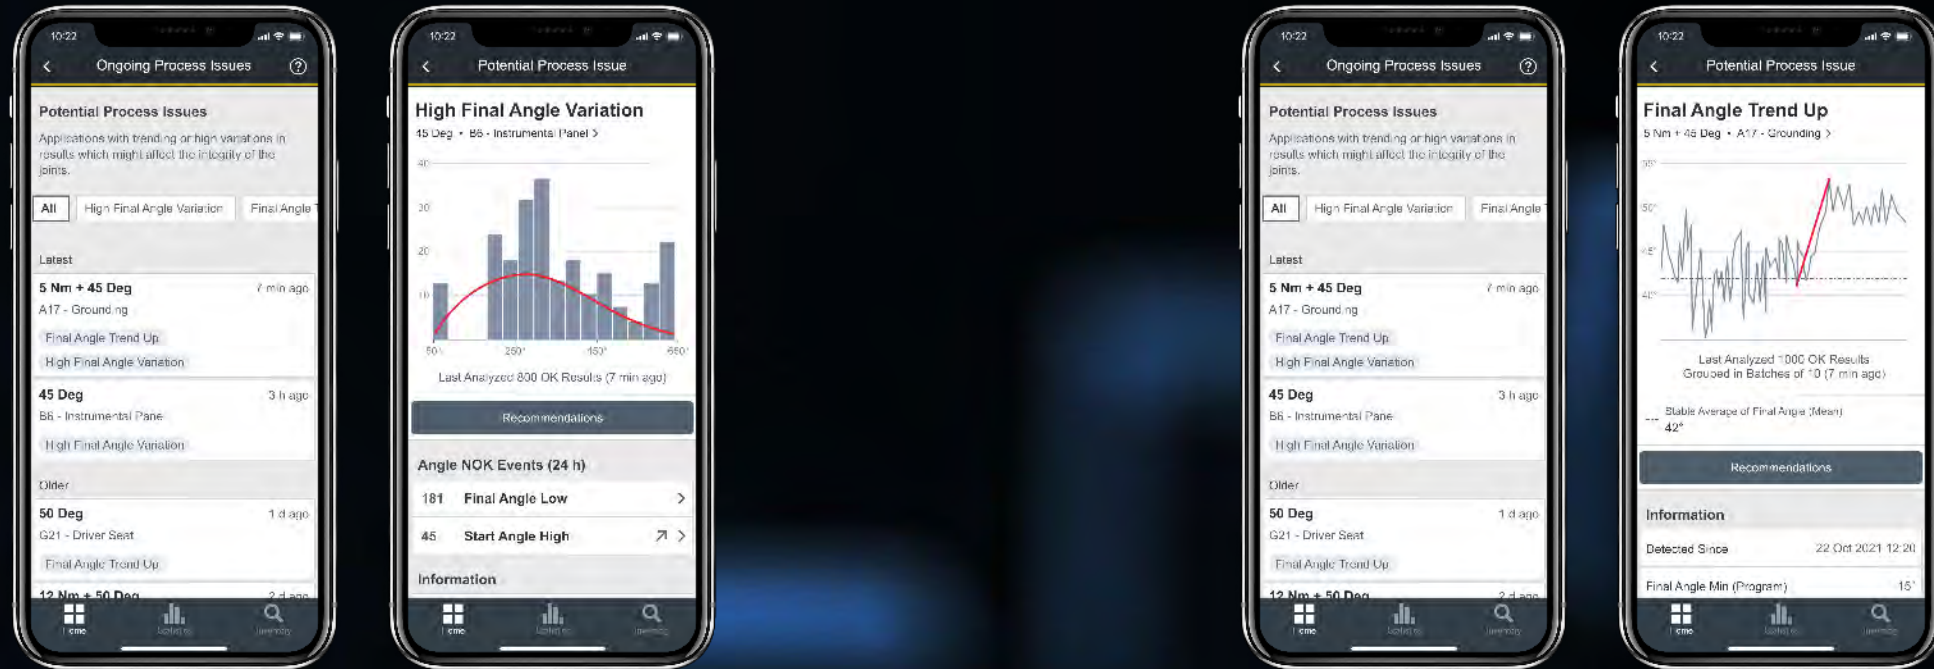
10:22

Ongoing Process Issues

Potential Process Issues

Applications with trending or high variations in results which might affect the integrity of the joints.

All | High Final Angle Variation | Final Angle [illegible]

Latest

5 Nm + 45 Deg — 7 min ago
A17 - Grounding
Final Angle Trend Up
High Final Angle Variation

45 Deg — 3 h ago
B6 - Instrumental Pane
High Final Angle Variation

Older

50 Deg — 1 d ago
G21 - Driver Seat
Final Angle Trend Up

12 Nm + 50 Deg — 2 d ago

Home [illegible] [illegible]

10:22

Potential Process Issue

High Final Angle Variation

45 Deg • B6 - Instrumental Panel >

40
30
20
10
50° 250° 450° 650°

Last Analyzed 800 OK Results (7 min ago)

Recommendations

Angle NOK Events (24 h)

181 Final Angle Low >

45 Start Angle High ↗ >

Information

Home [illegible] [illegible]

10:22

Ongoing Process Issues

Potential Process Issues

Applications with trending or high variations in results which might affect the integrity of the joints.

All | High Final Angle Variation | Final Angle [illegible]

Latest

5 Nm + 45 Deg — 7 min ago
A17 - Grounding
Final Angle Trend Up
High Final Angle Variation

45 Deg — 3 h ago
B6 - Instrumental Pane
High Final Angle Variation

Older

50 Deg — 1 d ago
G21 - Driver Seat
Final Angle Trend Up

12 Nm + 50 Deg — 2 d ago

Home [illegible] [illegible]

10:22

Potential Process Issue

Final Angle Trend Up

5 Nm + 45 Deg • A17 - Grounding >

55°
50°
45°
40°

Last Analyzed 1000 OK Results
Grouped in Batches of 10 (7 min ago)

Stable Average of Final Angle (Mean)
42°

Recommendations

Information

Detected Since — 22 Oct 2021 12:20

Final Angle Min (Program) — 15°

Home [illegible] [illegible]